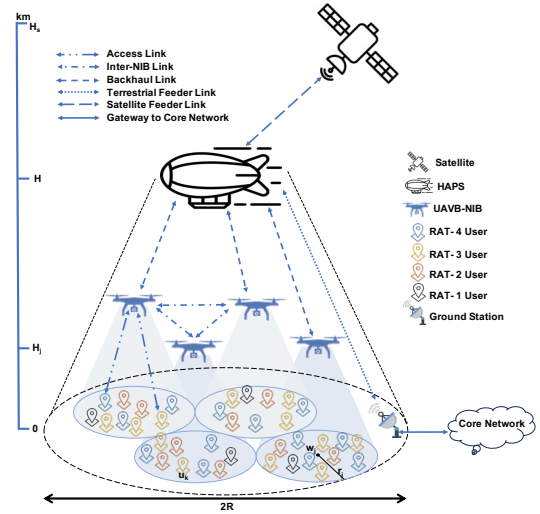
km

$H_s$

H

$H_j$

0

Access Link
Inter-NIB Link
Backhaul Link
Terrestrial Feeder Link
Satellite Feeder Link
Gateway to Core Network

Satellite
HAPS
UAVB-NIB
RAT- 4 User
RAT- 3 User
RAT- 2 User
RAT- 1 User
Ground Station

Core Network

$u_k$

$w_j$

$r_j$

2R